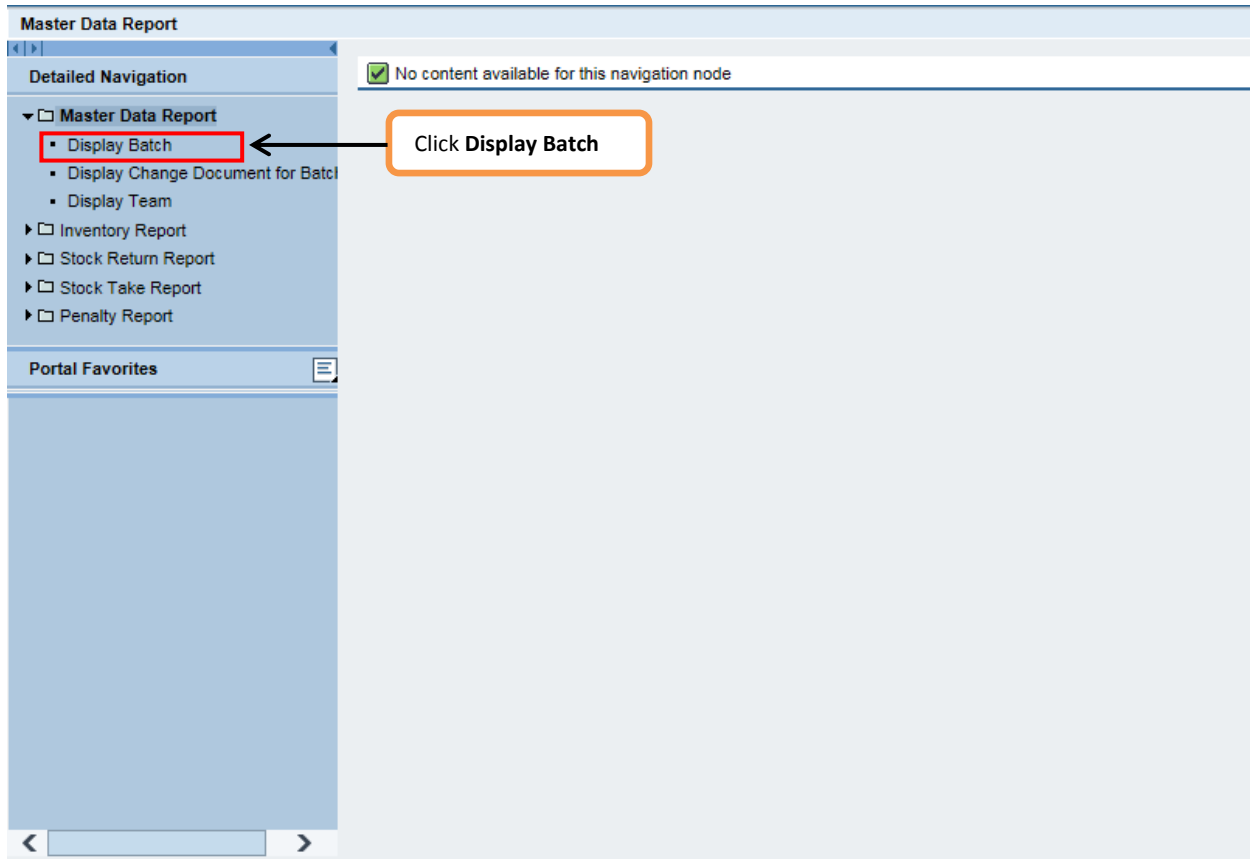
Master Data Report

Detailed Navigation

Master Data Report
Display Batch
Display Change Document for Batc
Display Team
Inventory Report
Stock Return Report
Stock Take Report
Penalty Report

Portal Favorites

No content available for this navigation node

Click **Display Batch**